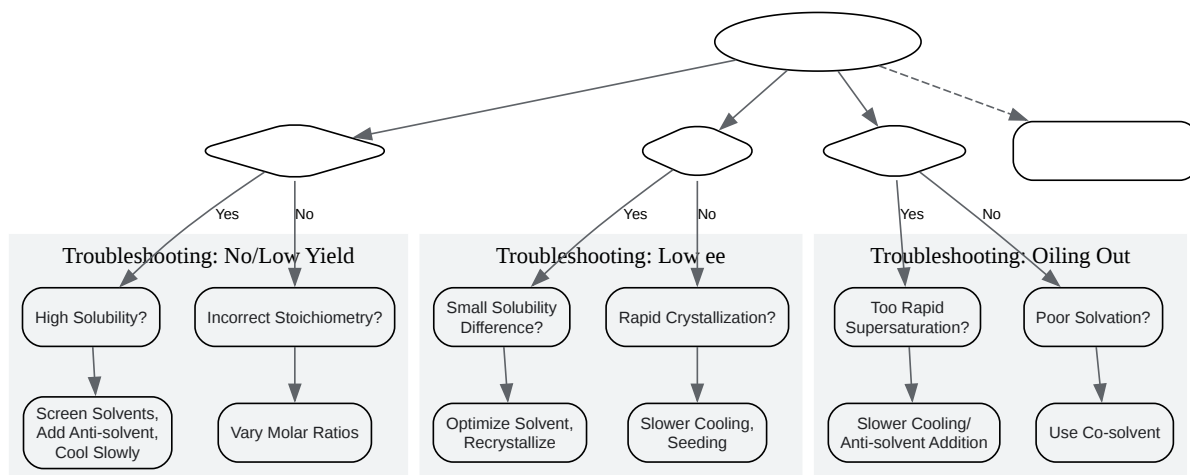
Yes

No

Yes

No

Yes

No

Troubleshooting: No/Low Yield

High Solubility?

Screen Solvents, Add Anti-solvent, Cool Slowly

Incorrect Stoichiometry?

Vary Molar Ratios

Troubleshooting: Low ee

Small Solubility Difference?

Optimize Solvent, Recrystallize

Rapid Crystallization?

Slower Cooling, Seeding

Troubleshooting: Oiling Out

Too Rapid Supersaturation?

Slower Cooling/ Anti-solvent Addition

Poor Solvation?

Use Co-solvent